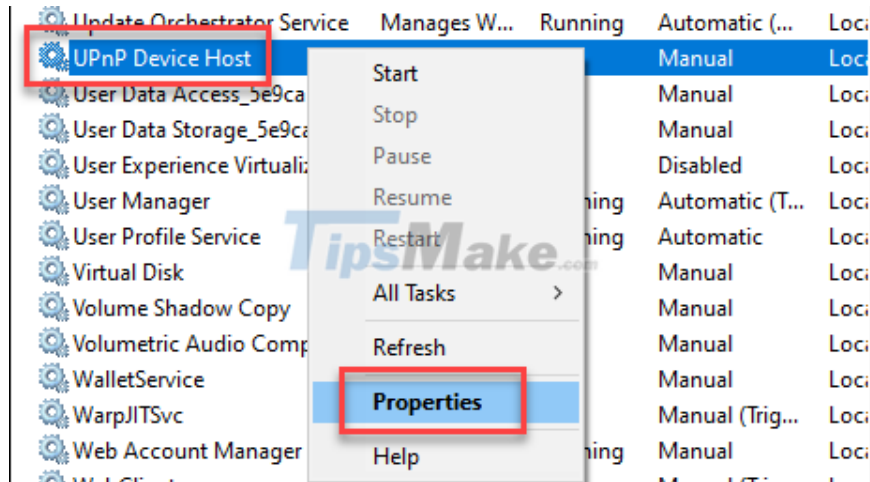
| Update Orchestrator Service | Manages W... | Running | Automatic (... | Loca |
|---|---|---|---|---|
| UPnP Device Host | | | Manual | Loca |
| User Data Access_5e9ca | | | Manual | Loca |
| User Data Storage_5e9ca | | | Manual | Loca |
| User Experience Virtualiz | | | Disabled | Loca |
| User Manager | | ning | Automatic (T... | Loca |
| User Profile Service | | ning | Automatic | Loca |
| Virtual Disk | | | Manual | Loca |
| Volume Shadow Copy | | | Manual | Loca |
| Volumetric Audio Comp | | | Manual | Loca |
| WalletService | | | Manual | Loca |
| WarpJITSvc | | | Manual (Trig... | Loca |
| Web Account Manager | | ning | Manual | Loca |

Start
Stop
Pause
Resume
Restart
All Tasks >
Refresh
Properties
Help

TipsMake.com